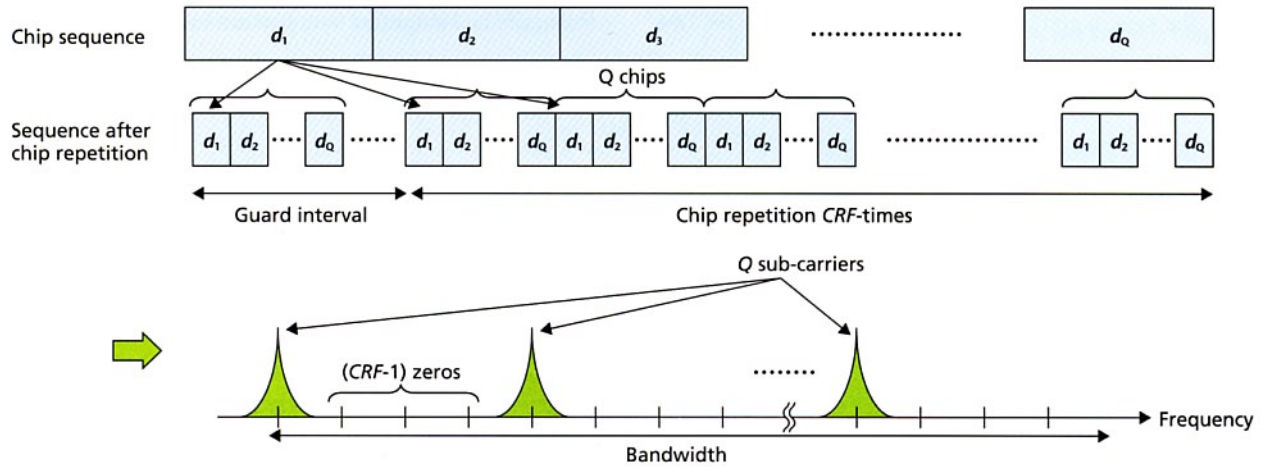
Chip sequence

$d_1$ $d_2$ $d_3$ ........... $d_Q$

Q chips

Sequence after chip repetition

$d_1$ $d_2$ .... $d_Q$ ...... $d_1$ $d_2$ .... $d_Q$ $d_1$ $d_2$ .... $d_Q$ $d_1$ $d_2$ .... $d_Q$ ............... $d_1$ $d_2$ .... $d_Q$

Guard interval

Chip repetition *CRF*-times

*Q* sub-carriers

(*CRF*-1) zeros

........

Frequency

Bandwidth